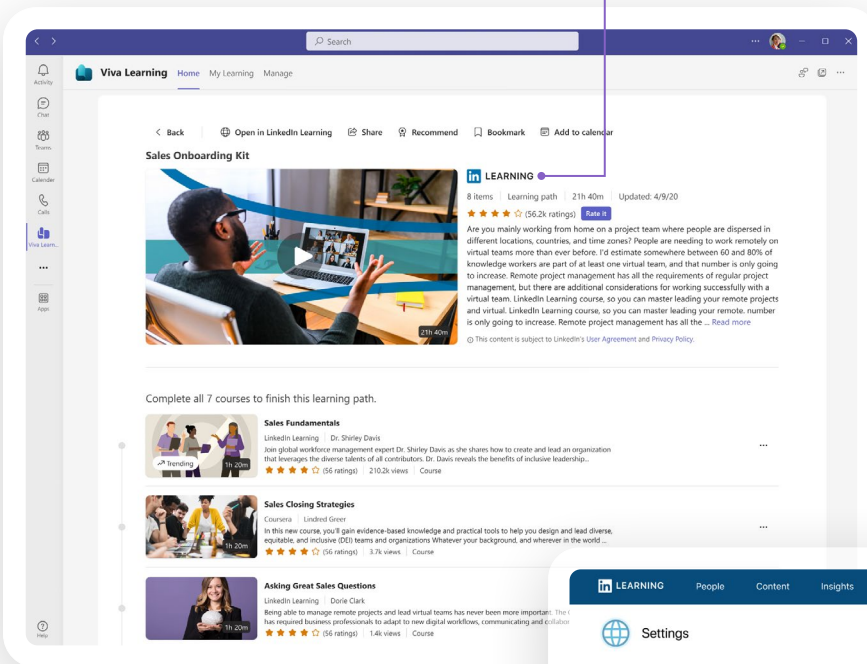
Search

Activity
Chat
Teams
Calendar
Calls
Viva Learn...
...
Apps
Help

Viva Learning Home My Learning Manage

< Back Open in LinkedIn Learning Share Recommend Bookmark Add to calendar

Sales Onboarding Kit

21h 40m

in LEARNING

8 items | Learning path | 21h 40m | Updated: 4/9/20

(56.2k ratings) Rate it

Are you mainly working from home on a project team where people are dispersed in different locations, countries, and time zones? People are needing to work remotely on virtual teams more than ever before. I'd estimate somewhere between 60 and 80% of knowledge workers are part of at least one virtual team, and that number is only going to increase. Remote project management has all the requirements of regular project management, but there are additional considerations for working successful with a virtual team. LinkedIn Learning course, so you can master leading your remote projects and virtual. LinkedIn Learning course, so you can master leading your remote. number is only going to increase. Remote project management has all the ... Read more

This content is subject to LinkedIn's User Agreement and Privacy Policy.

Complete all 7 courses to finish this learning path.

Trending 1h 20m

Sales Fundamentals
LinkedIn Learning | Dr. Shirley Davis
Join global workforce management expert Dr. Shirley Davis as she shares how to create and lead an organization that leverages the diverse talents of all contributors. Dr. Davis reveals the benefits of inclusive leadership...
(56 ratings) | 210.2k views | Course

1h 20m

Sales Closing Strategies
Coursera | Lindred Greer
In this new course, you'll gain evidence-based knowledge and practical tools to help you design and lead diverse, equitable, and inclusive (DEI) teams and organizations Whatever your background, and wherever in the world ...
(56 ratings) | 3.7k views | Course

1h 20m

Asking Great Sales Questions
LinkedIn Learning | Dorie Clark
Being able to manage remote projects and lead virtual teams has never been more important. The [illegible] has required business professionals to adapt to new digital workflows, communicating and collabor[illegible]
(56 ratings) | 1.4k views | Course

in LEARNING People Content Insights

Settings